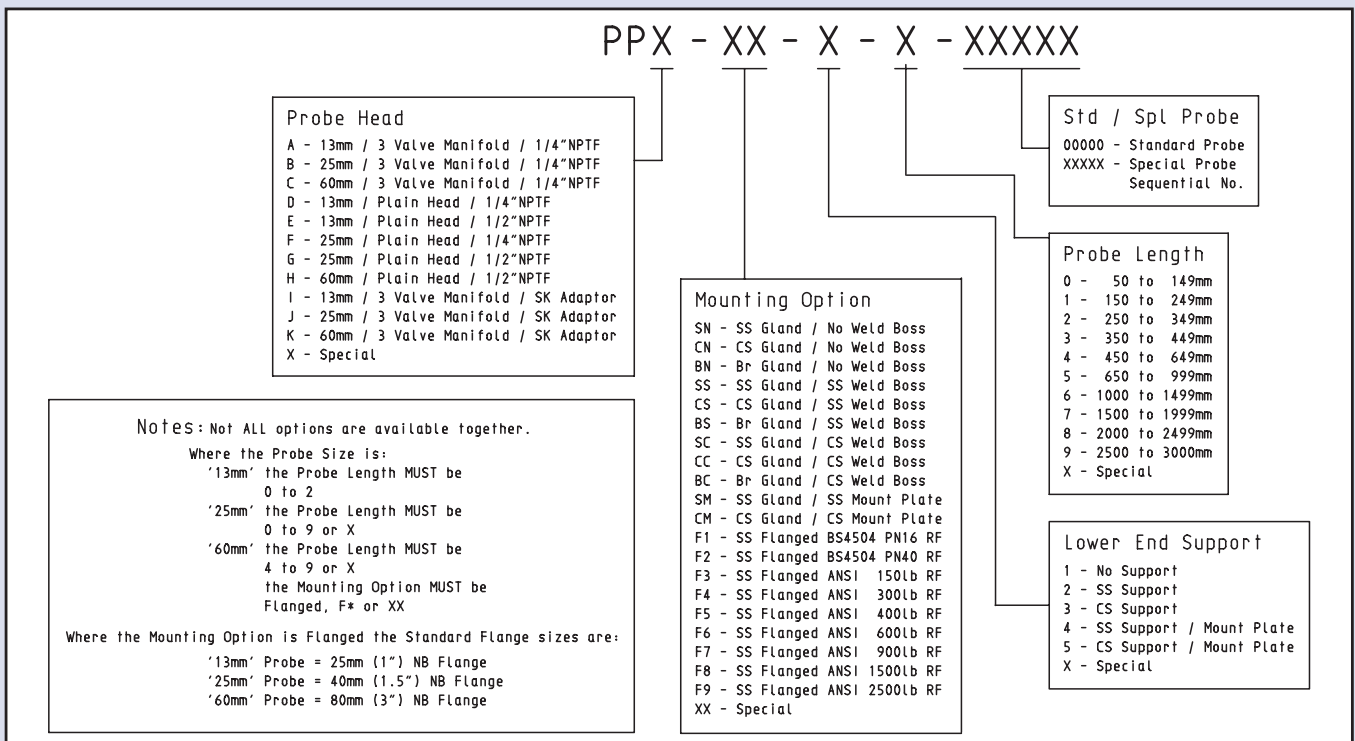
PPX - XX - X - X - XXXXX

Probe Head
A - 13mm / 3 Valve Manifold / 1/4"NPTF
B - 25mm / 3 Valve Manifold / 1/4"NPTF
C - 60mm / 3 Valve Manifold / 1/4"NPTF
D - 13mm / Plain Head / 1/4"NPTF
E - 13mm / Plain Head / 1/2"NPTF
F - 25mm / Plain Head / 1/4"NPTF
G - 25mm / Plain Head / 1/2"NPTF
H - 60mm / Plain Head / 1/2"NPTF
I - 13mm / 3 Valve Manifold / SK Adaptor
J - 25mm / 3 Valve Manifold / SK Adaptor
K - 60mm / 3 Valve Manifold / SK Adaptor
X - Special

Std / Spl Probe
00000 - Standard Probe
XXXXX - Special Probe Sequential No.

Probe Length
0 - 50 to 149mm
1 - 150 to 249mm
2 - 250 to 349mm
3 - 350 to 449mm
4 - 450 to 649mm
5 - 650 to 999mm
6 - 1000 to 1499mm
7 - 1500 to 1999mm
8 - 2000 to 2499mm
9 - 2500 to 3000mm
X - Special

Mounting Option
SN - SS Gland / No Weld Boss
CN - CS Gland / No Weld Boss
BN - Br Gland / No Weld Boss
SS - SS Gland / SS Weld Boss
CS - CS Gland / SS Weld Boss
BS - Br Gland / SS Weld Boss
SC - SS Gland / CS Weld Boss
CC - CS Gland / CS Weld Boss
BC - Br Gland / CS Weld Boss
SM - SS Gland / SS Mount Plate
CM - CS Gland / CS Mount Plate
F1 - SS Flanged BS4504 PN16 RF
F2 - SS Flanged BS4504 PN40 RF
F3 - SS Flanged ANSI 150lb RF
F4 - SS Flanged ANSI 300lb RF
F5 - SS Flanged ANSI 400lb RF
F6 - SS Flanged ANSI 600lb RF
F7 - SS Flanged ANSI 900lb RF
F8 - SS Flanged ANSI 1500lb RF
F9 - SS Flanged ANSI 2500lb RF
XX - Special

Lower End Support
1 - No Support
2 - SS Support
3 - CS Support
4 - SS Support / Mount Plate
5 - CS Support / Mount Plate
X - Special

Notes: Not ALL options are available together.
Where the Probe Size is:
'13mm' the Probe Length MUST be 0 to 2
'25mm' the Probe Length MUST be 0 to 9 or X
'60mm' the Probe Length MUST be 4 to 9 or X
the Mounting Option MUST be Flanged, F* or XX

Where the Mounting Option is Flanged the Standard Flange sizes are:
'13mm' Probe = 25mm (1") NB Flange
'25mm' Probe = 40mm (1.5") NB Flange
'60mm' Probe = 80mm (3") NB Flange